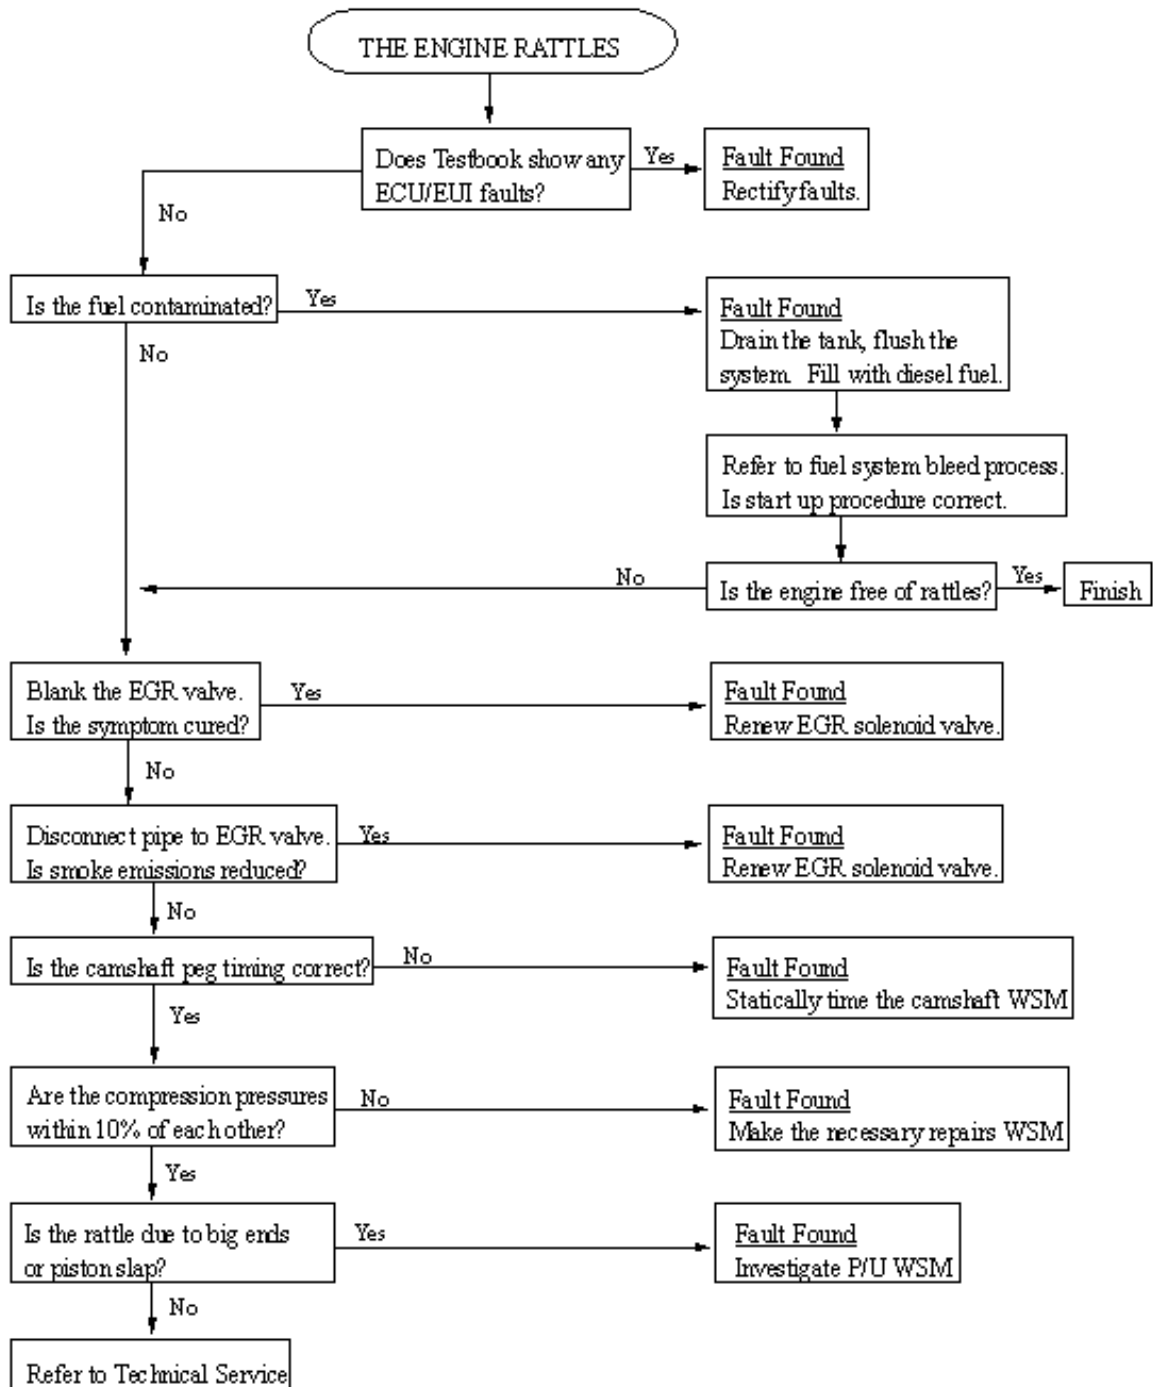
THE ENGINE RATTLES

Does Testbook show any ECU/EUI faults?

Yes

Fault Found
Rectify faults.

No

Is the fuel contaminated?

Yes

Fault Found
Drain the tank, flush the system. Fill with diesel fuel.

No

Refer to fuel system bleed process. Is start up procedure correct.

No

Is the engine free of rattles?

Yes

Finish

Blank the EGR valve. Is the symptom cured?

Yes

Fault Found
Renew EGR solenoid valve.

No

Disconnect pipe to EGR valve. Is smoke emissions reduced?

Yes

Fault Found
Renew EGR solenoid valve.

No

Is the camshaft peg timing correct?

No

Fault Found
Statically time the camshaft WSM

Yes

Are the compression pressures within 10% of each other?

No

Fault Found
Make the recessary repairs WSM

Yes

Is the rattle due to big ends or piston slap?

Yes

Fault Found
Investigate P/U WSM

No

Refer to Technical Service